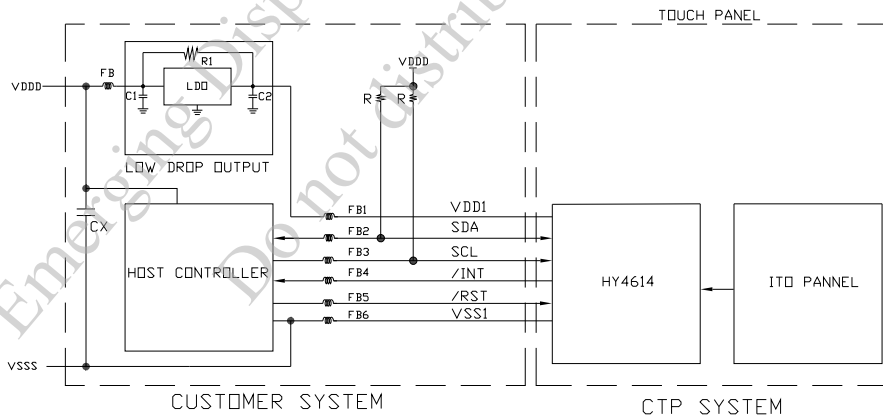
TOUCH PANEL

R1
LDO
VDDD
FB
C1
C2
VDDD
R
R
LOW DROP OUTPUT

CX
FB1
VDD1
FB2
SDA
FB3
SCL
HOST CONTROLLER
FB4
/INT
HY4614
ITO PANNEL
FB5
/RST
FB6
VSS1
VSSS

CUSTOMER SYSTEM
CTP SYSTEM

Emerging Display
Do not distribute